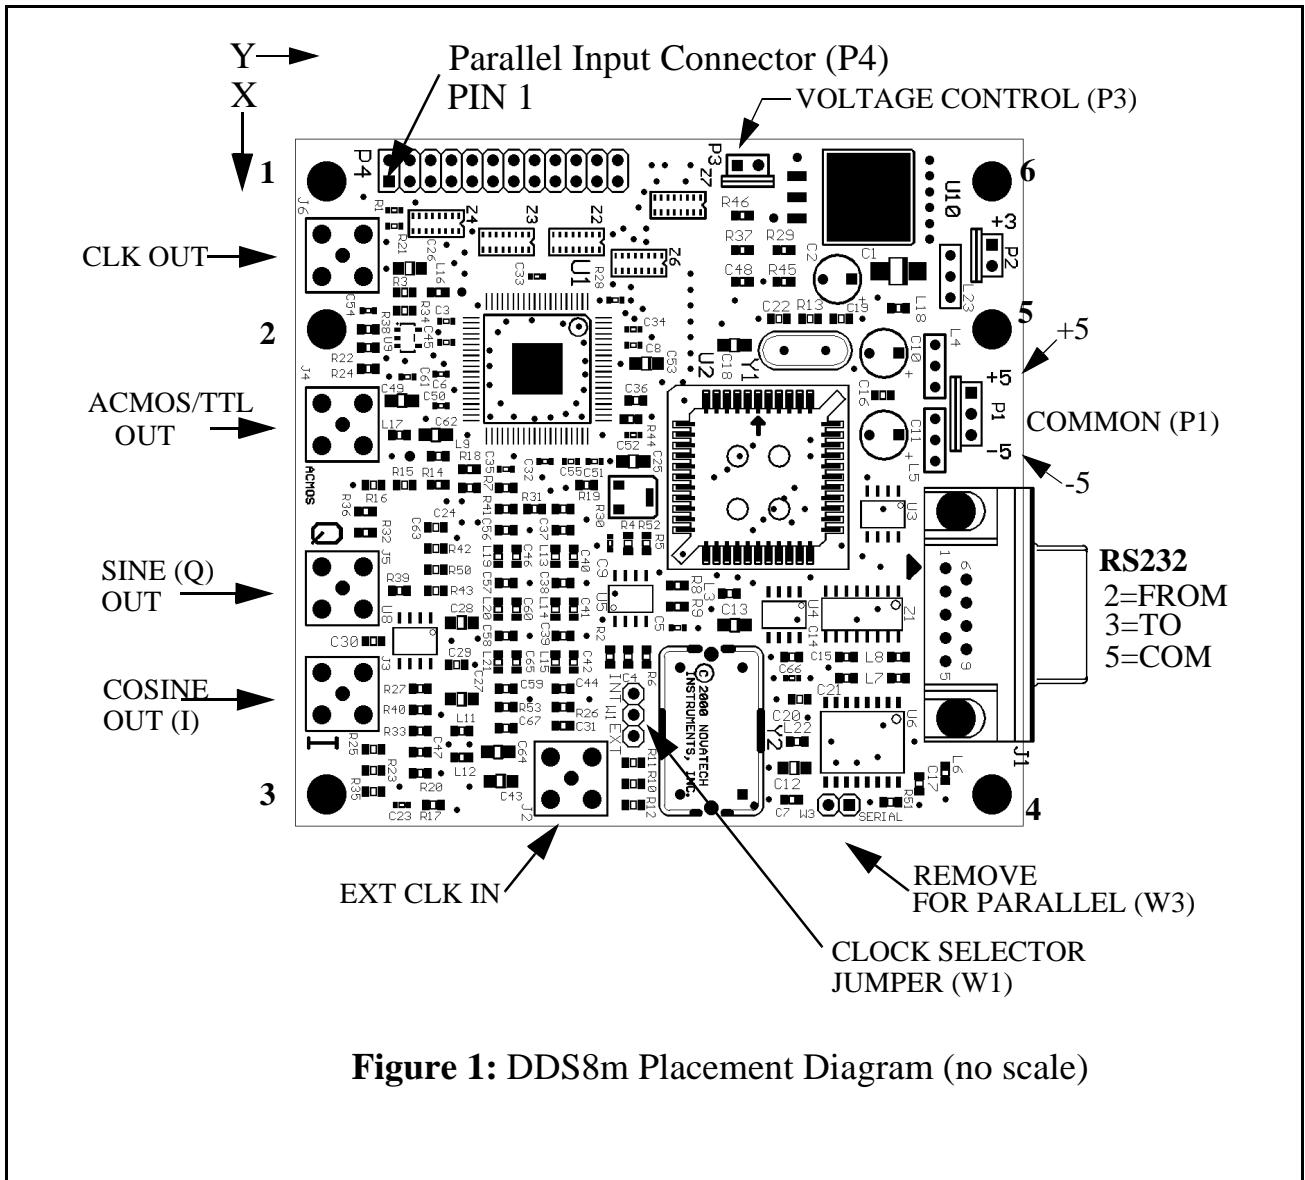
Y
X
Parallel Input Connector (P4)
PIN 1
VOLTAGE CONTROL (P3)

1
6
CLK OUT
2
5
+5
ACMOS/TTL OUT
COMMON (P1)
-5
RS232
2=FROM
3=TO
5=COM
SINE (Q) OUT
COSINE OUT (I)
3
4
EXT CLK IN
REMOVE FOR PARALLEL (W3)
CLOCK SELECTOR JUMPER (W1)

P4 P3 Z7 Z4 Z3 Z2 Z6 U1 U2 U10 R46 R37 R29 C48 R45 C2 C1 P2 +3 L23 C22 R13 C19 L18 L4 C10 +5 P1 C16 C11 L5 -5 Y1 C18 J6 R21 C26 L16 C33 R28 C51 R3 R34 C3 R38 U9 C45 C6 C61 R22 R24 C34 C8 C53 J4 C49 C50 C36 C62 L9 R44 C52 C25 L17 ACMOS R18 R15 R14 C35 R7 C55 C51 R19 R16 R36 R41 R31 R30 U3 R32 C24 C63 C56 C37 R4 R52 R5 J5 R42 L19 L13 C46 C40 C9 R50 C57 C38 L14 R8 R9 L3 R39 R43 L20 C60 C41 U5 C5 C13 U4 C14 Z1 U8 C28 C58 C39 R2 C30 J3 C29 L21 C27 C65 L15 C42 R6 C66 C15 L8 L7 R27 C59 C44 C4 INT W1 EXT C21 R40 L11 R53 R26 C67 C31 C20 L22 U6 J1 R25 R33 C47 C64 R11 R10 R12 Y2 C12 L6 C17 R23 R35 L12 R20 C43 J2 C7 W3 R51 SERIAL C23 R17
© 2000 NOVATECH INSTRUMENTS, INC.

Figure 1: DDS8m Placement Diagram (no scale)